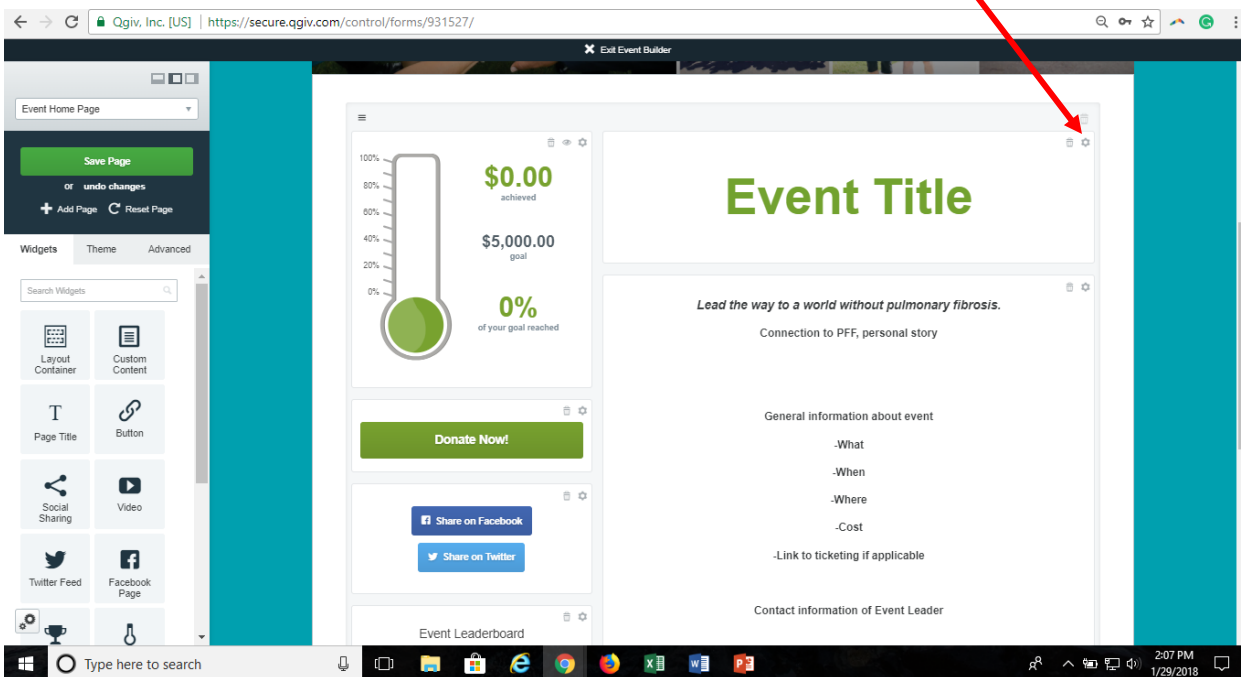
Qgiv, Inc. [US] | https://secure.qgiv.com/control/forms/931527/

Exit Event Builder

Event Home Page

Save Page

or undo changes

Add Page Reset Page

Widgets Theme Advanced

Search Widgets

Layout Container

Custom Content

Page Title

Button

Social Sharing

Video

Twitter Feed

Facebook Page

100%
80%
60%
40%
20%
0%

$0.00
achieved

$5,000.00
goal

0%
of your goal reached

Event Title

Lead the way to a world without pulmonary fibrosis.

Connection to PFF, personal story

General information about event

-What

-When

-Where

-Cost

-Link to ticketing if applicable

Contact information of Event Leader

Donate Now!

Share on Facebook

Share on Twitter

Event Leaderboard

Type here to search

2:07 PM
1/29/2018